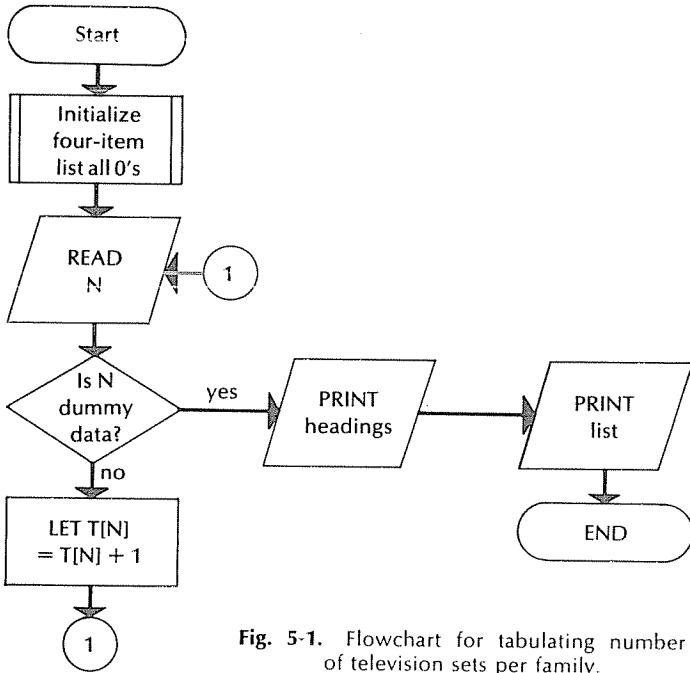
Start

Initialize four-item list all 0's

READ N

1

Is N dummy data?

yes

no

PRINT headings

PRINT list

END

LET T[N] = T[N] + 1

1

Fig. 5-1. Flowchart for tabulating number of television sets per family.